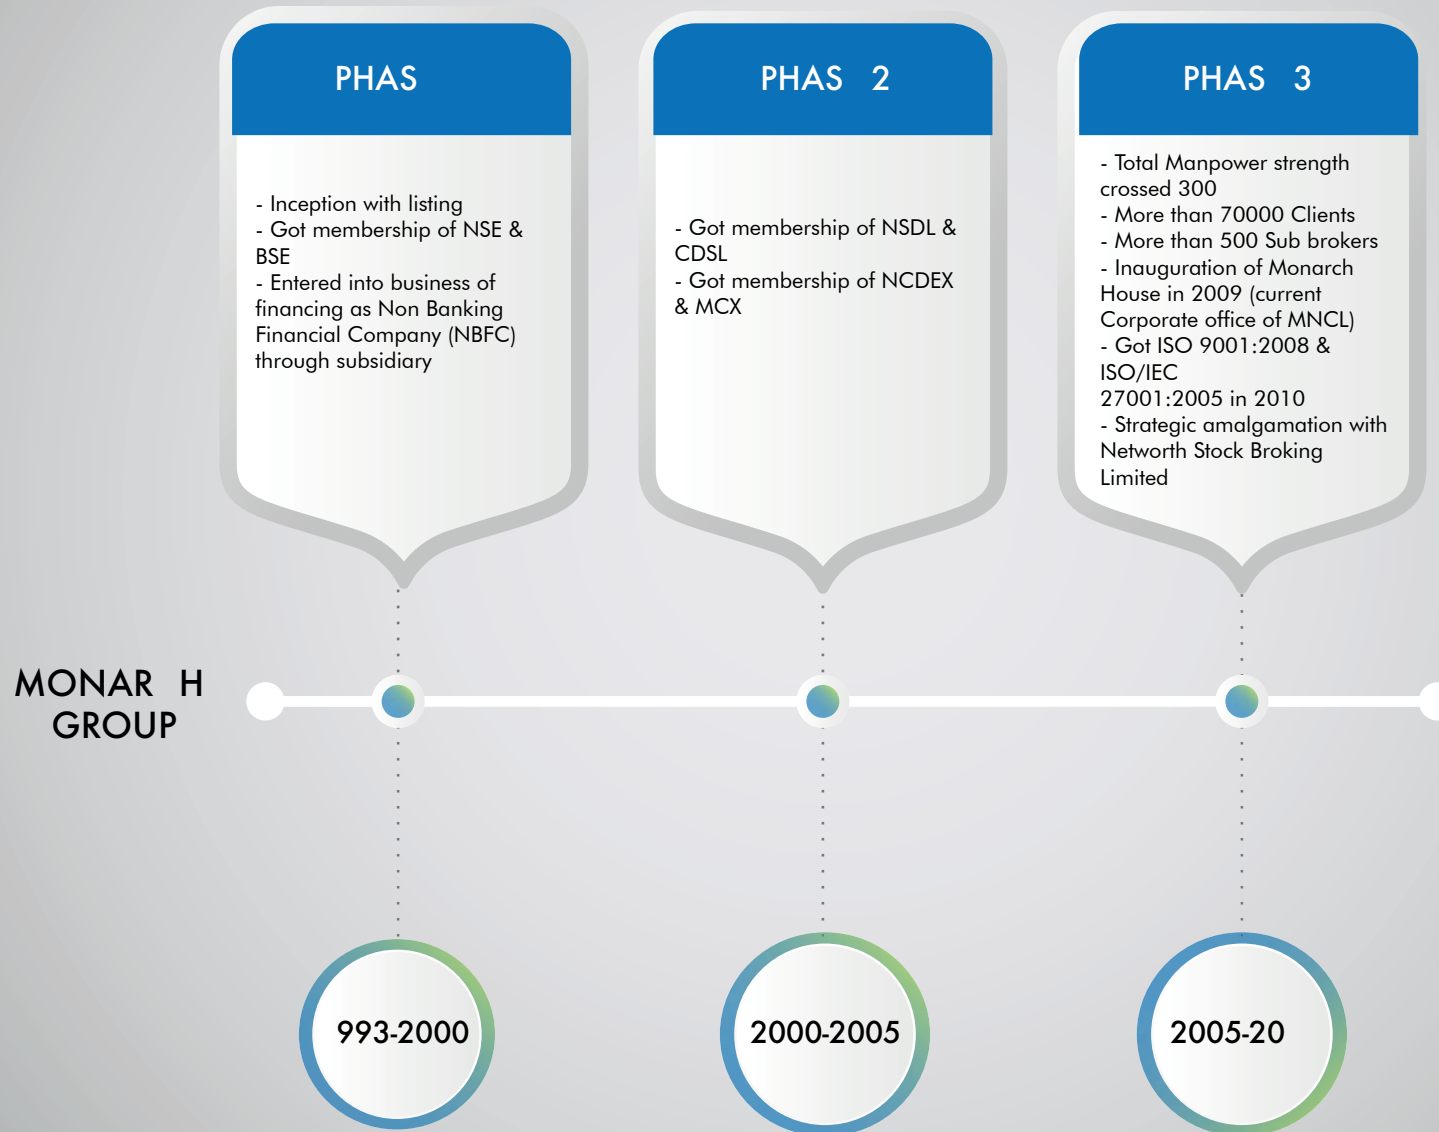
PHAS

- Inception with listing
- Got membership of NSE & BSE
- Entered into business of financing as Non Banking Financial Company (NBFC) through subsidiary

PHAS 2

- Got membership of NSDL & CDSL
- Got membership of NCDEX & MCX

PHAS 3

- Total Manpower strength crossed 300
- More than 70000 Clients
- More than 500 Sub brokers
- Inauguration of Monarch House in 2009 (current Corporate office of MNCL)
- Got ISO 9001:2008 & ISO/IEC 27001:2005 in 2010
- Strategic amalgamation with Networth Stock Broking Limited

MONAR H GROUP

993-2000

2000-2005

2005-20